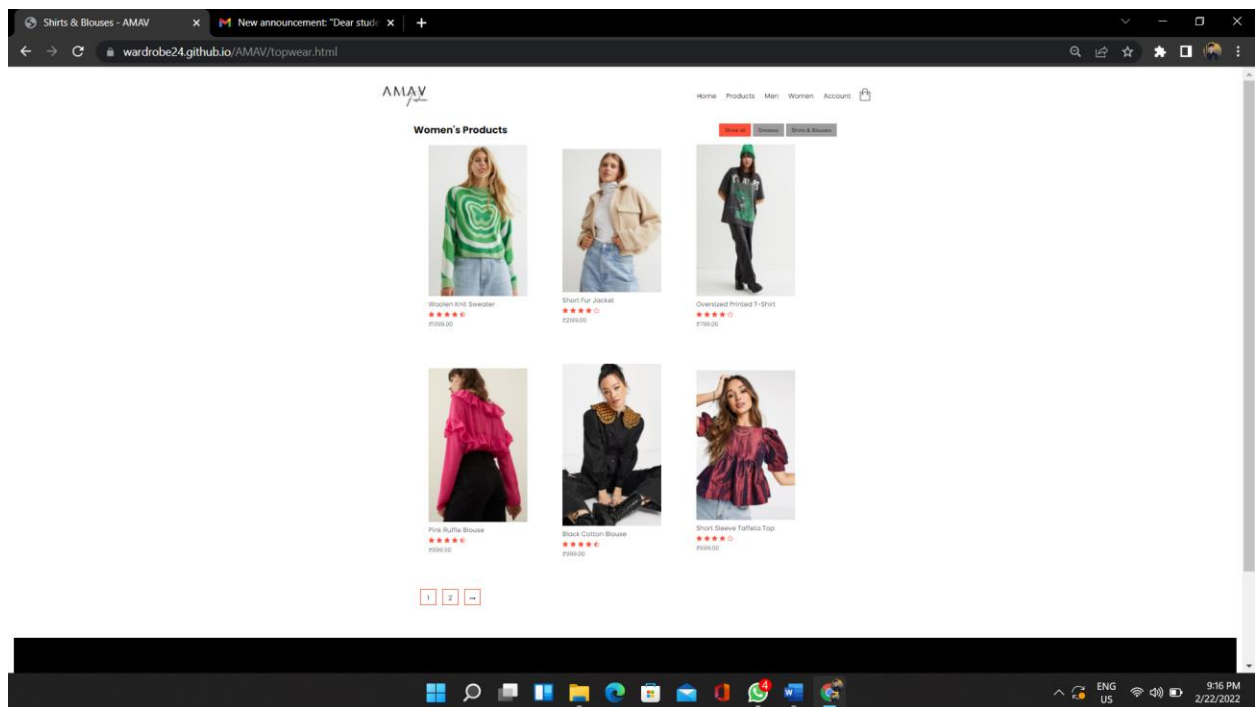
Shirts & Blouses - AMAV
New announcement: "Dear stude
wardrobe24.github.io/AMAV/topwear.html

AMAV
Fashion

Home Products Men Women Account

Women's Products

Show all Dresses Shirts & Blouses

Woolen Knit Sweater
₹1399.00

Short Fur Jacket
₹2199.00

Oversized Printed T-Shirt
₹799.00

Pink Ruffle Blouse
₹899.00

Black Cotton Blouse
₹999.00

Short Sleeve Taffeta Top
₹599.00

1 2 →

ENG
US
9:16 PM
2/22/2022